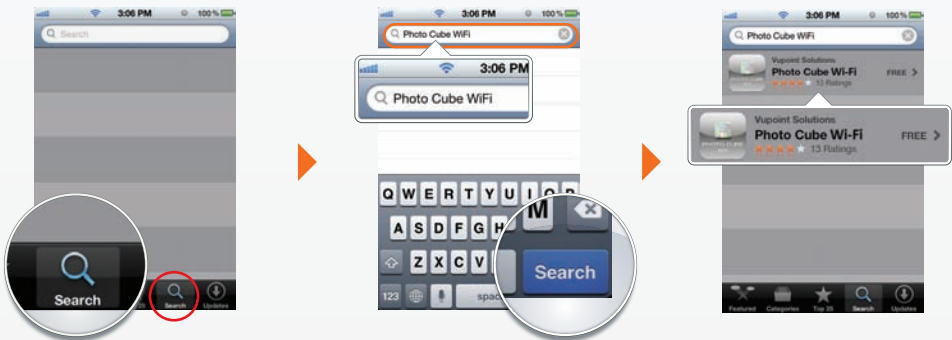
3:06 PM 100%
Search
Search
Search
Updates

3:06 PM 100%
Photo Cube WiFi
3:06 PM
Photo Cube WiFi
Q W E R T Y U I O P
A S D F G H J K L
Z X C V
M
123
spac
Search

3:06 PM 100%
Photo Cube WiFi
Vupoint Solutions
Photo Cube Wi-Fi
13 Ratings
FREE
Vupoint Solutions
Photo Cube Wi-Fi
13 Ratings
FREE
Featured
Categories
Top 25
Search
Updates